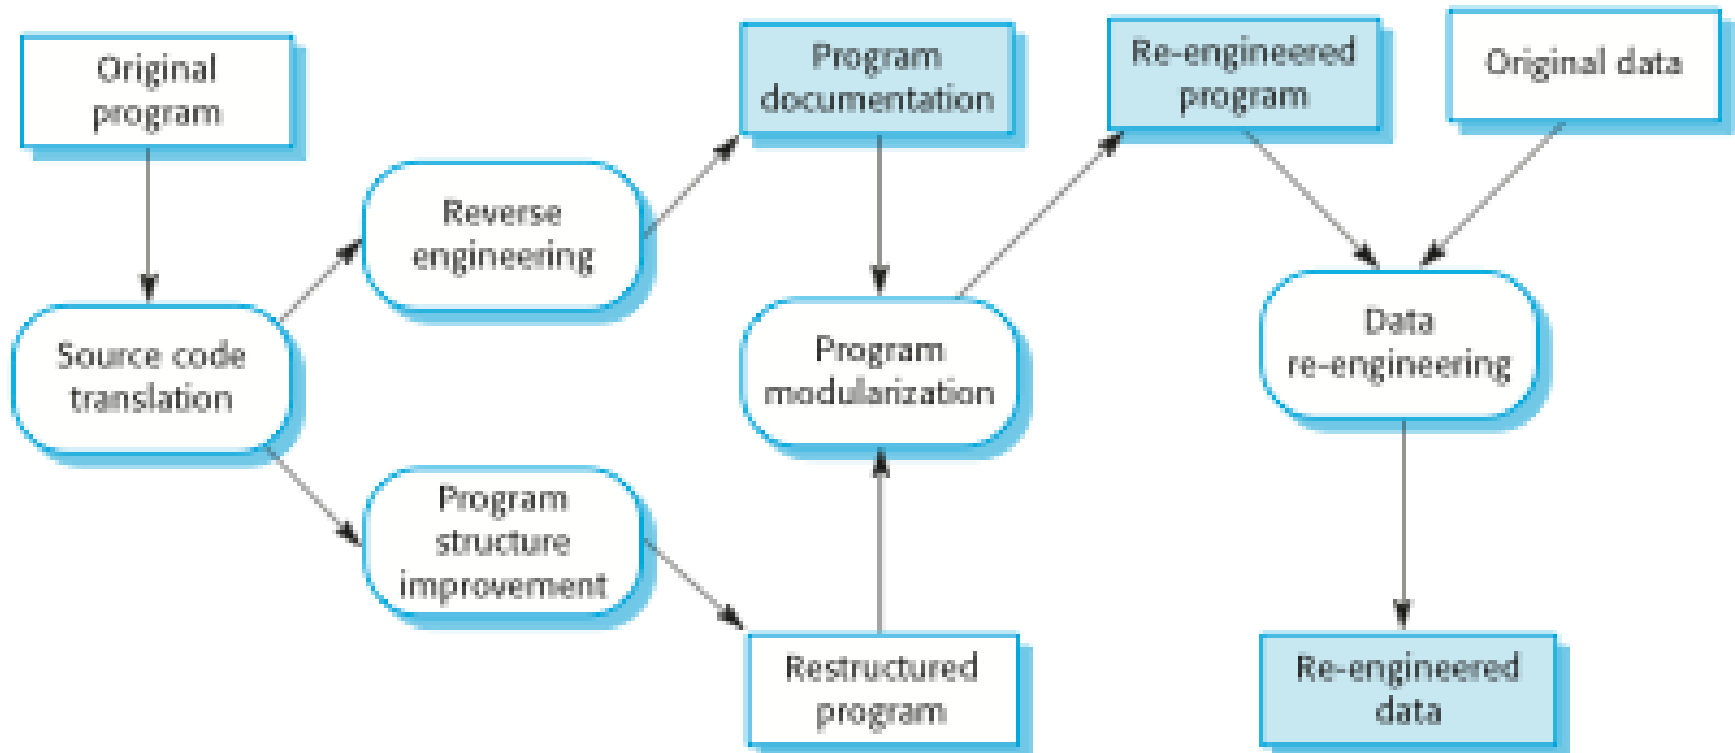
Original program

Source code translation

Reverse engineering

Program structure improvement

Program documentation

Program modularization

Restructured program

Re-engineered program

Original data

Data re-engineering

Re-engineered data